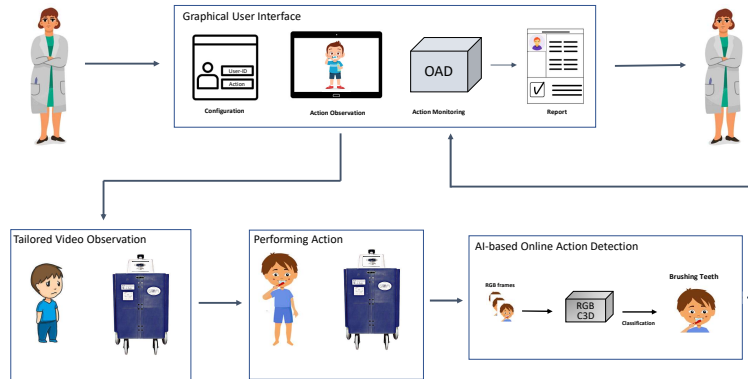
Graphical User Interface

User-ID

Action

Configuration

Action Observation

OAD

Action Monitoring

Report

Tailored Video Observation

Performing Action

AI-based Online Action Detection

RGB frames

RGB C3D

Classification

Brushing Teeth